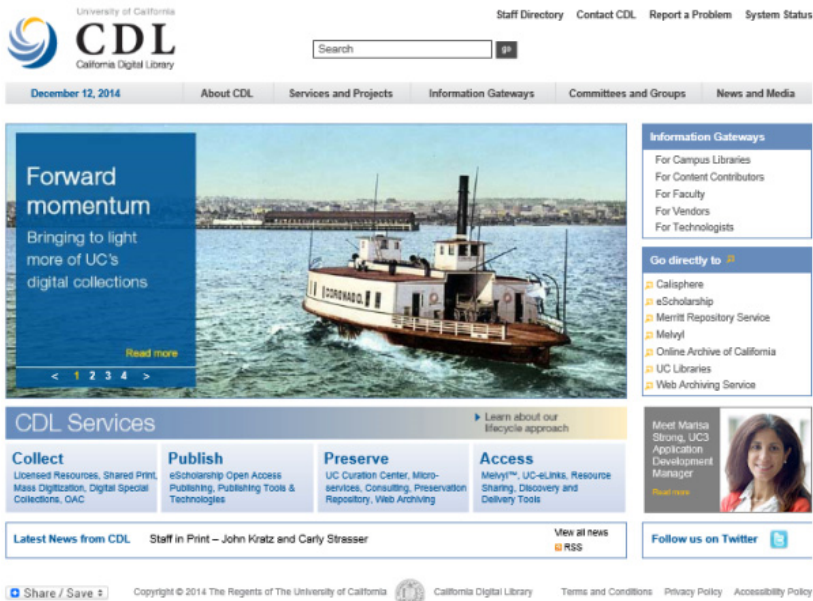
University of California
CDL
California Digital Library

Staff Directory Contact CDL Report a Problem System Status

Search go

December 12, 2014 | About CDL | Services and Projects | Information Gateways | Committees and Groups | News and Media

Forward momentum
Bringing to light more of UC's digital collections

Read more

< 1 2 3 4 >

CORONADO

Information Gateways
For Campus Libraries
For Content Contributors
For Faculty
For Vendors
For Technologists

Go directly to
Calisphere
eScholarship
Merritt Repository Service
Melvyl
Online Archive of California
UC Libraries
Web Archiving Service

CDL Services

Learn about our lifecycle approach

Collect
Licensed Resources, Shared Print, Mass Digitization, Digital Special Collections, OAC

Publish
eScholarship Open Access Publishing, Publishing Tools & Technologies

Preserve
UC Curation Center, Micro-services, Consulting, Preservation Repository, Web Archiving

Access
Melvyl™, UC-eLinks, Resource Sharing, Discovery and Delivery Tools

Meet Marisa Strong, UC3 Application Development Manager
Read more

Latest News from CDL Staff in Print – John Kratz and Carly Strasser View all news RSS

Follow us on Twitter

Share / Save Copyright © 2014 The Regents of The University of California California Digital Library Terms and Conditions Privacy Policy Accessibility Policy